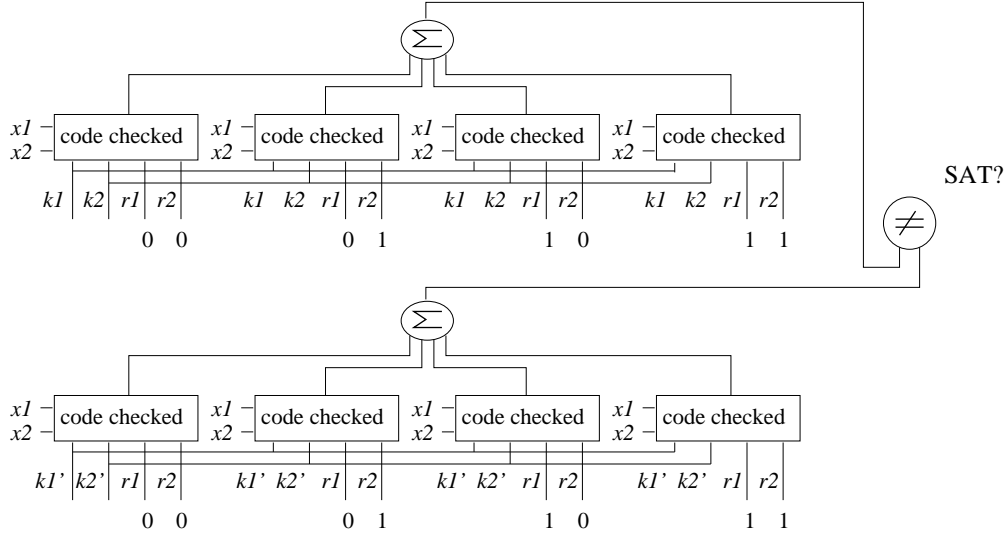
$\Sigma$

x1 x2 code checked
k1 k2 r1 r2
0 0

x1 x2 code checked
k1 k2 r1 r2
0 1

x1 x2 code checked
k1 k2 r1 r2
1 0

x1 x2 code checked
k1 k2 r1 r2
1 1

SAT?

$\neq$

$\Sigma$

x1 x2 code checked
k1' k2' r1 r2
0 0

x1 x2 code checked
k1' k2' r1 r2
0 1

x1 x2 code checked
k1' k2' r1 r2
1 0

x1 x2 code checked
k1' k2' r1 r2
1 1